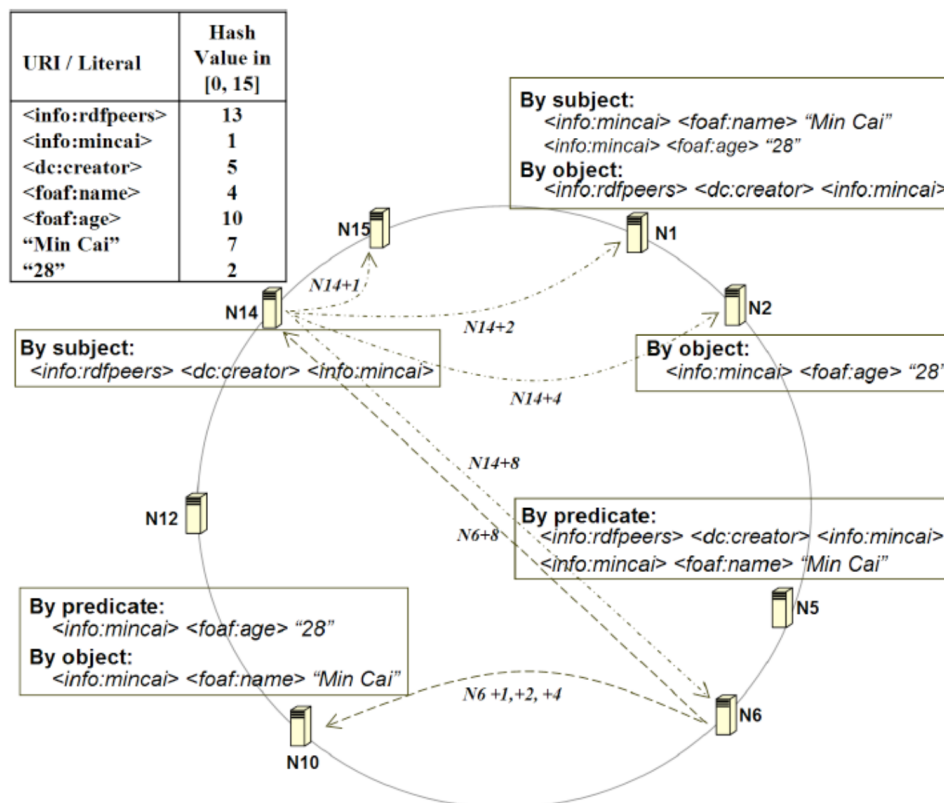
| URI / Literal | Hash Value in [0, 15] |
|---|---|
| <info:rdfpeers> | 13 |
| <info:mincai> | 1 |
| <dc:creator> | 5 |
| <foaf:name> | 4 |
| <foaf:age> | 10 |
| "Min Cai" | 7 |
| "28" | 2 |

By subject:
<info:mincai> <foaf:name> "Min Cai"
<info:mincai> <foaf:age> "28"
By object:
<info:rdfpeers> <dc:creator> <info:mincai>

N15

N1

N14+1

N14

N2

N14+2

By subject:
<info:rdfpeers> <dc:creator> <info:mincai>

By object:
<info:mincai> <foaf:age> "28"

N14+4

N14+8

N12

By predicate:
<info:rdfpeers> <dc:creator> <info:mincai>
<info:mincai> <foaf:name> "Min Cai"

N6+8

N5

By predicate:
<info:mincai> <foaf:age> "28"
By object:
<info:mincai> <foaf:name> "Min Cai"

N6 +1,+2, +4

N6

N10